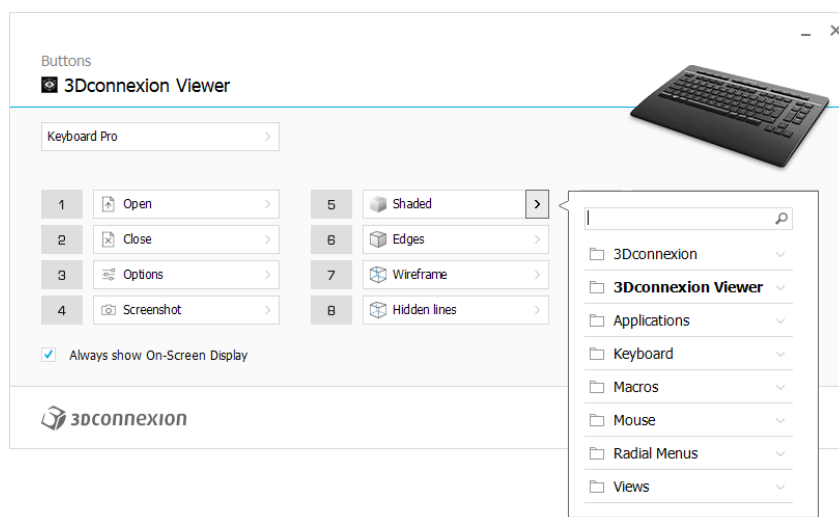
Buttons

3Dconnexion Viewer

Keyboard Pro

1 Open
2 Close
3 Options
4 Screenshot

5 Shaded
6 Edges
7 Wireframe
8 Hidden lines

Always show On-Screen Display

3Dconnexion
3Dconnexion Viewer
Applications
Keyboard
Macros
Mouse
Radial Menus
Views

3DCONNEXION